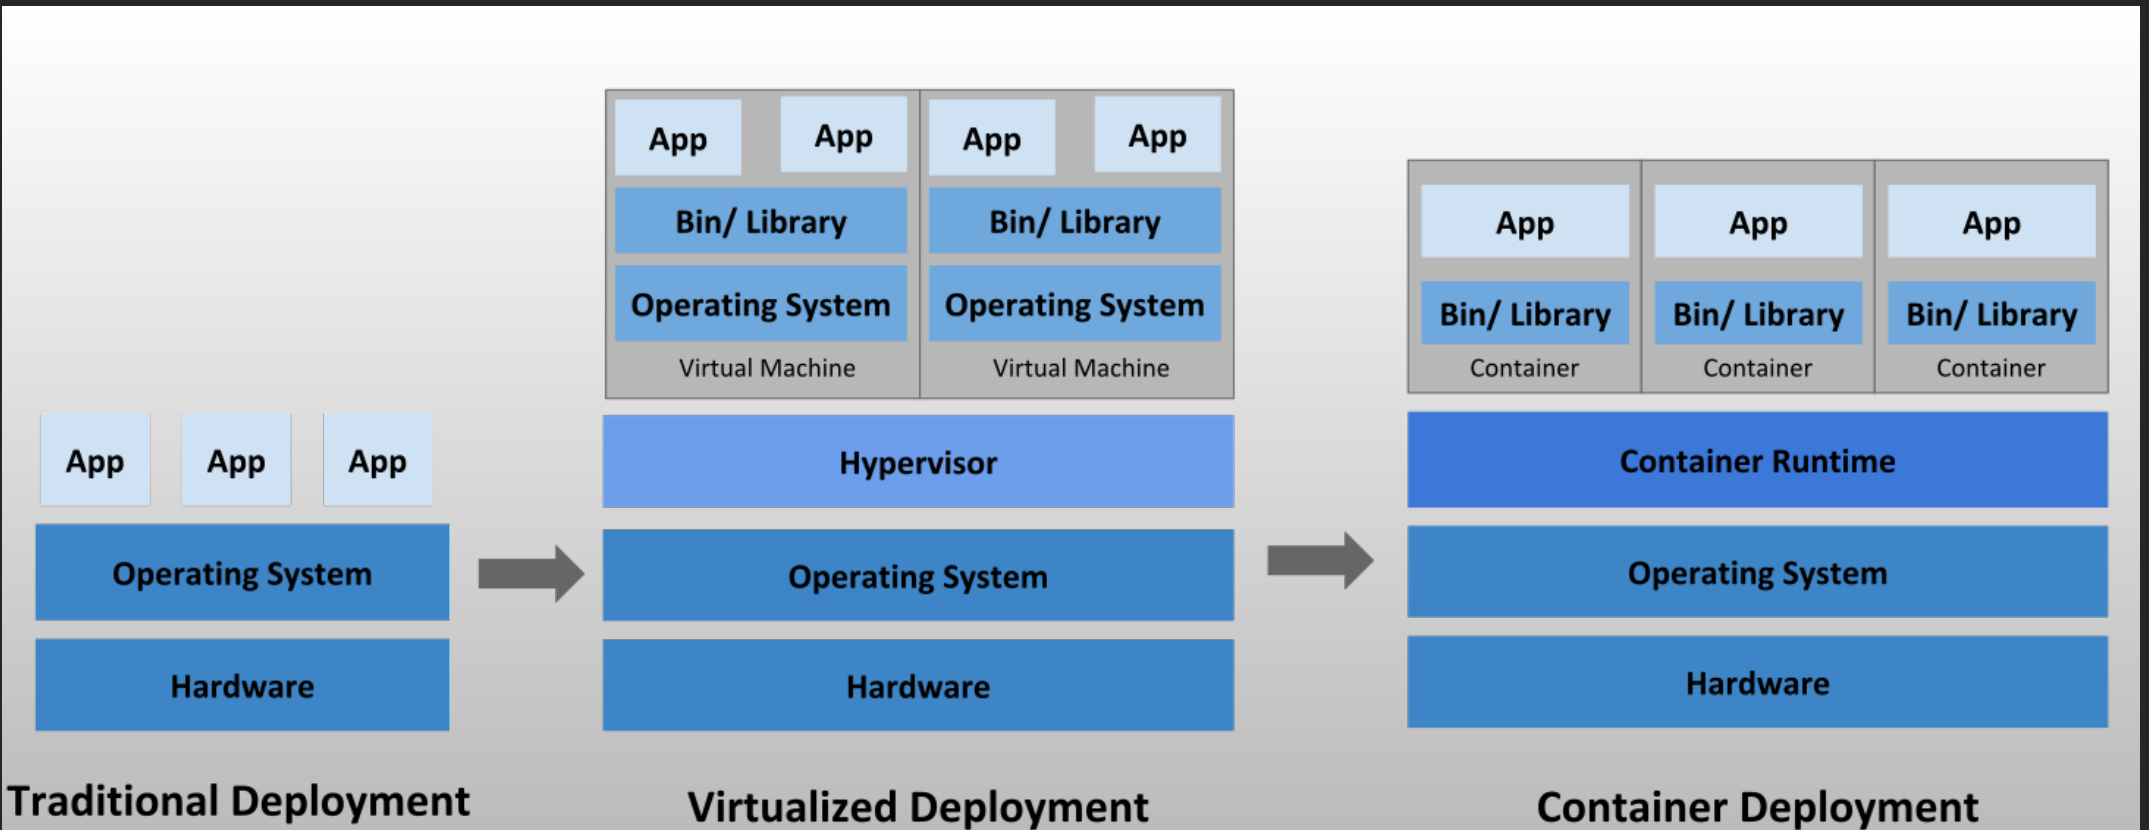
App App App
Operating System
Hardware
Traditional Deployment

App App App App
Bin/ Library Bin/ Library
Operating System Operating System
Virtual Machine Virtual Machine
Hypervisor
Operating System
Hardware
Virtualized Deployment

App App App
Bin/ Library Bin/ Library Bin/ Library
Container Container Container
Container Runtime
Operating System
Hardware
Container Deployment